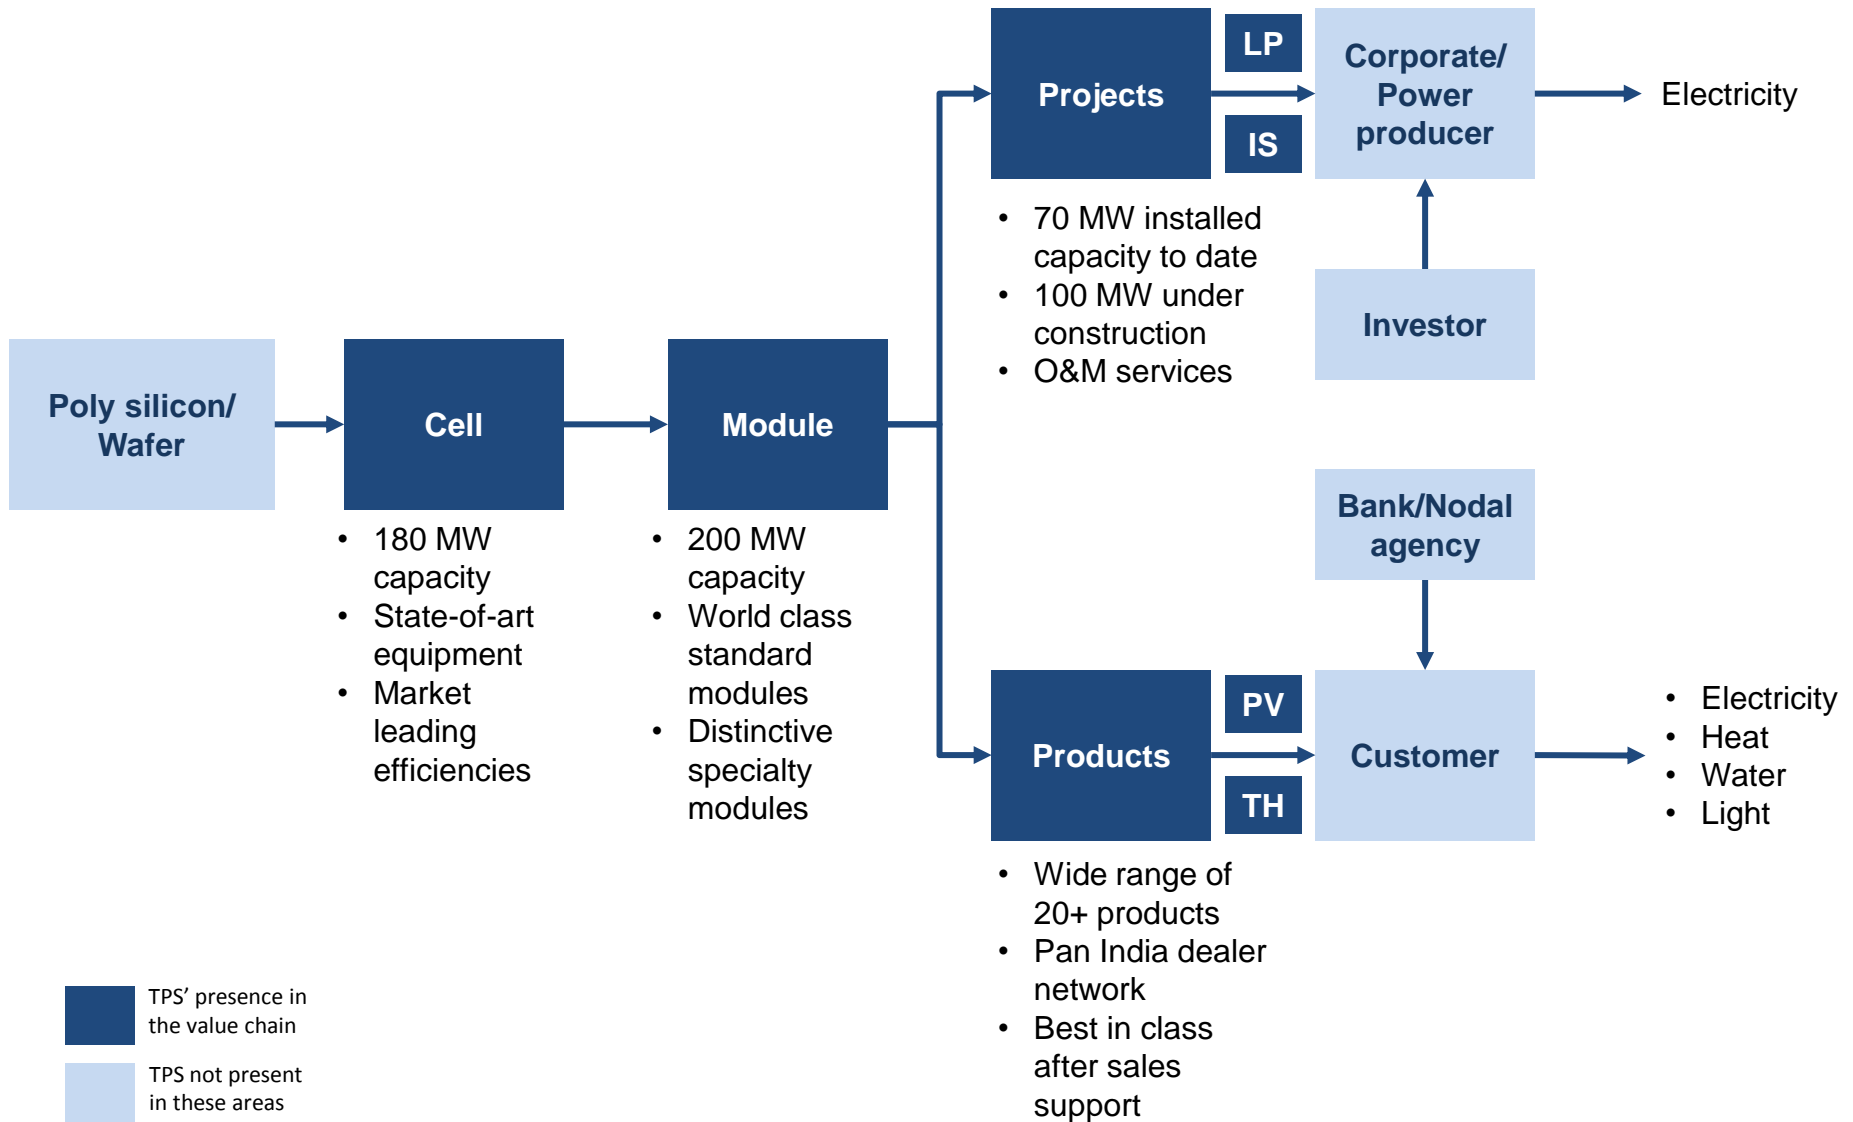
Poly silicon/ Wafer

Cell

- 180 MW capacity
- State-of-art equipment
- Market leading efficiencies

Module

- 200 MW capacity
- World class standard modules
- Distinctive specialty modules

Projects

LP

IS

- 70 MW installed capacity to date
- 100 MW under construction
- O&M services

Corporate/ Power producer

Electricity

Investor

Bank/Nodal agency

Products

PV

TH

- Wide range of 20+ products
- Pan India dealer network
- Best in class after sales support

Customer

- Electricity
- Heat
- Water
- Light

TPS' presence in the value chain

TPS not present in these areas